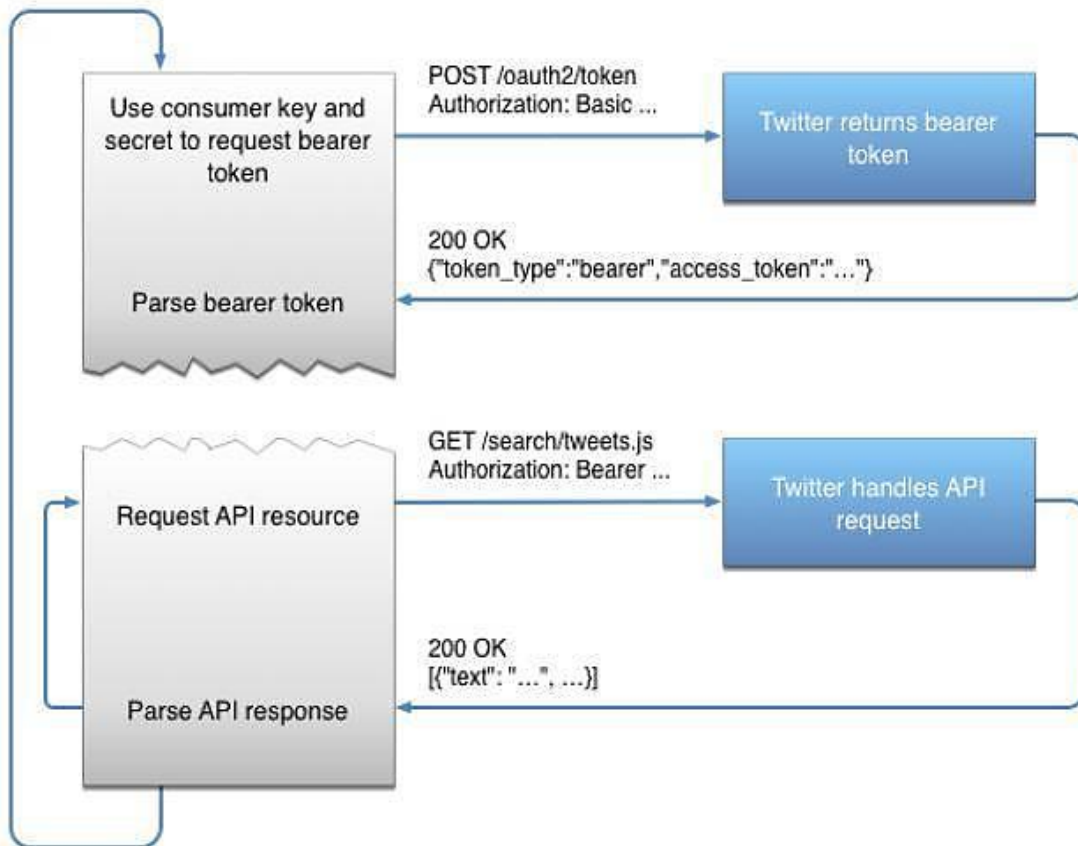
Use consumer key and secret to request bearer token

POST /oauth2/token
Authorization: Basic ...

Twitter returns bearer token

200 OK
{"token_type":"bearer","access_token":"…"}

Parse bearer token

GET /search/tweets.js
Authorization: Bearer ...

Request API resource

Twitter handles API request

200 OK
[{"text": "…", …}]

Parse API response